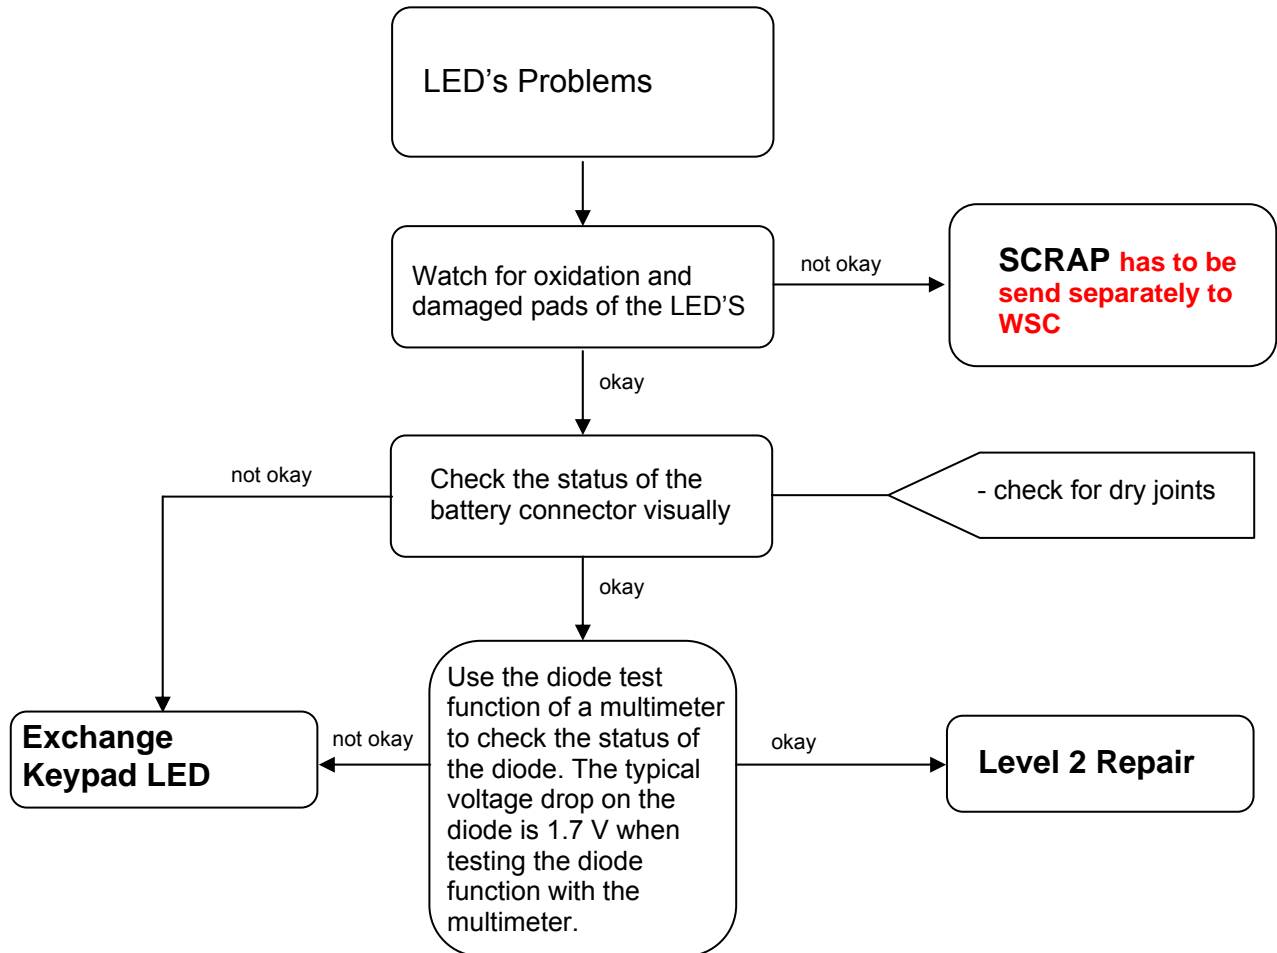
LED’s Problems

Watch for oxidation and damaged pads of the LED’S

not okay

SCRAP has to be send separately to WSC

okay

not okay

Check the status of the battery connector visually

- check for dry joints

okay

Use the diode test function of a multimeter to check the status of the diode. The typical voltage drop on the diode is 1.7 V when testing the diode function with the multimeter.

not okay

Exchange Keypad LED

okay

Level 2 Repair